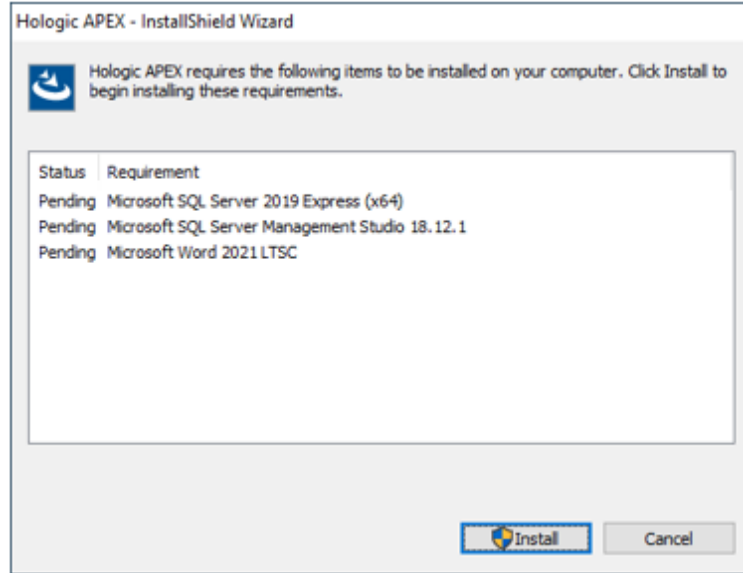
Hologic APEX - InstallShield Wizard

Hologic APEX requires the following items to be installed on your computer. Click Install to begin installing these requirements.

| Status | Requirement |
|---|---|
| Pending | Microsoft SQL Server 2019 Express (x64) |
| Pending | Microsoft SQL Server Management Studio 18.12.1 |
| Pending | Microsoft Word 2021 LTSC |

Install

Cancel